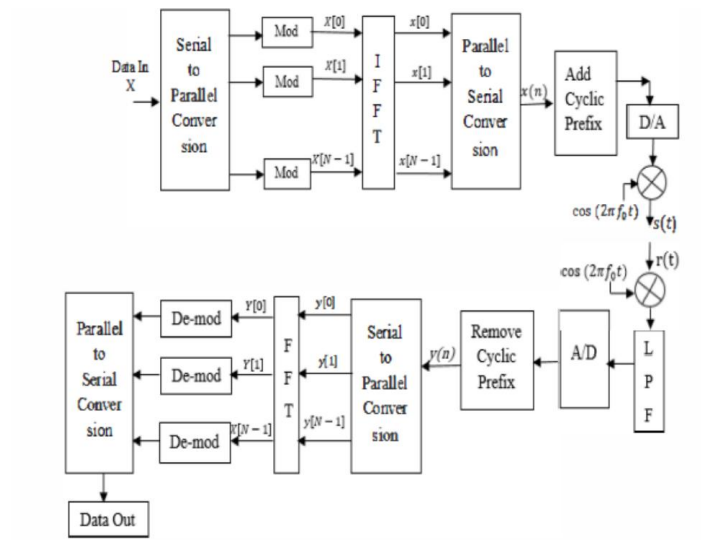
Data In
X

Serial to Parallel Conversion

Mod
Mod
Mod

$X[0]$
$X[1]$
$X[N-1]$

I F F T

$x[0]$
$x[1]$
$x[N-1]$

Parallel to Serial Conversion

$x(n)$

Add Cyclic Prefix

D/A

$\cos(2\pi f_0 t)$

$s(t)$

$r(t)$

$\cos(2\pi f_0 t)$

L P F

A/D

Remove Cyclic Prefix

$y(n)$

Serial to Parallel Conversion

$y[0]$
$y[1]$
$y[N-1]$

F F T

$Y[0]$
$Y[1]$
$X[N-1]$

De-mod
De-mod
De-mod

Parallel to Serial Conversion

Data Out